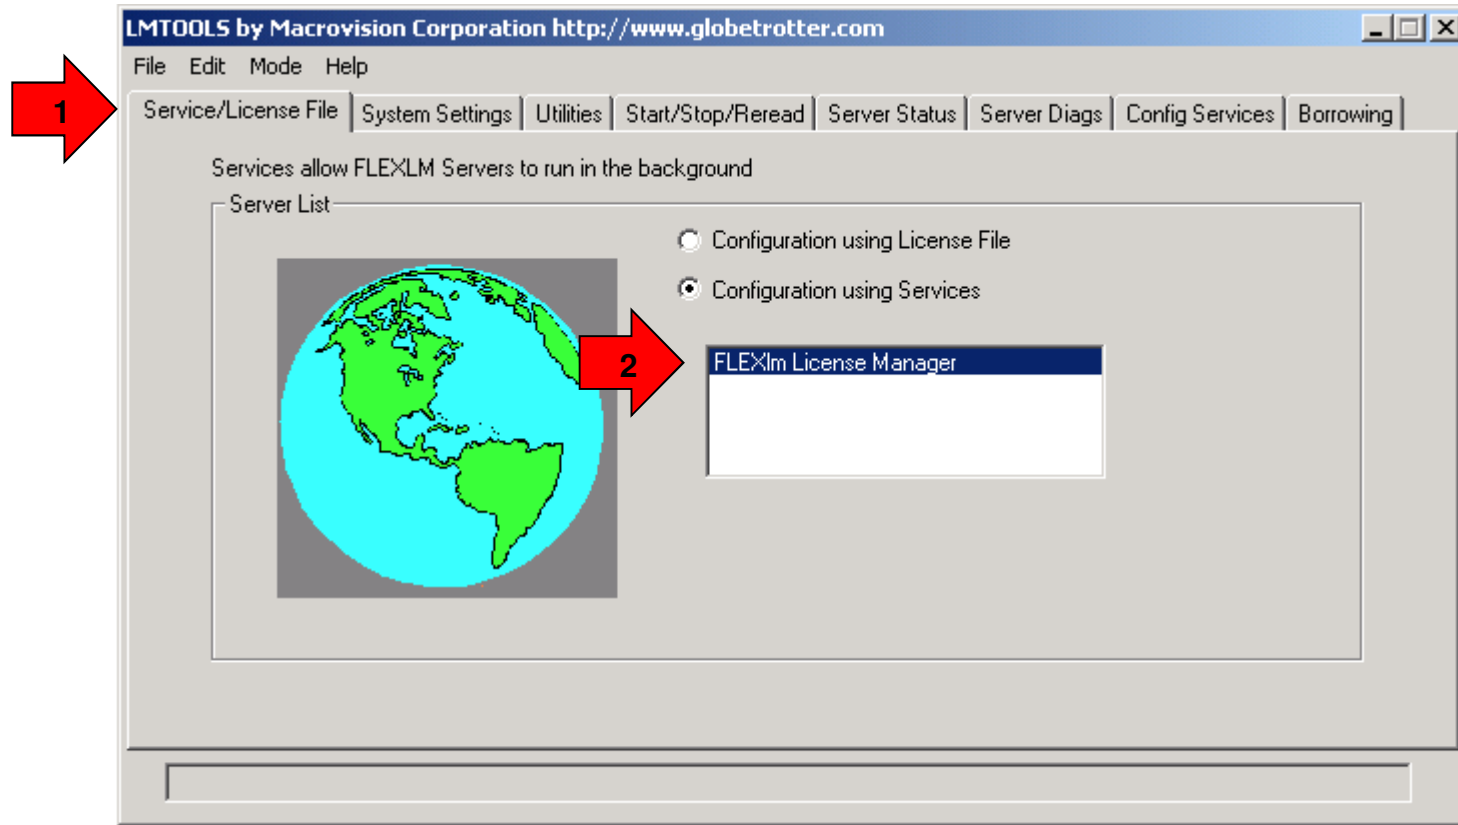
LMTOOLS by Macrovision Corporation http://www.globetrotter.com

File Edit Mode Help

1

Service/License File | System Settings | Utilities | Start/Stop/Reread | Server Status | Server Diags | Config Services | Borrowing

Services allow FLEXLM Servers to run in the background

Server List

Configuration using License File

Configuration using Services

2

FLEXlm License Manager